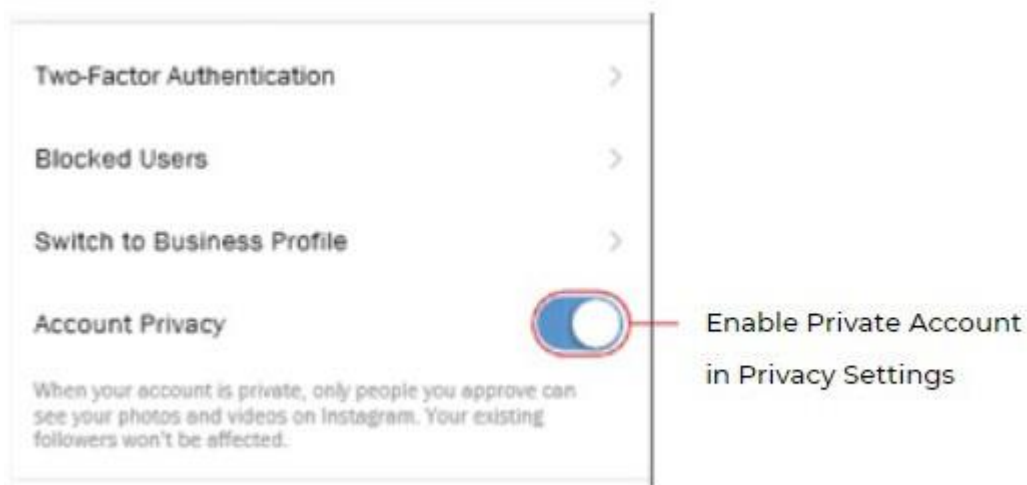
Two-Factor Authentication

Blocked Users

Switch to Business Profile

Account Privacy

When your account is private, only people you approve can see your photos and videos on Instagram. Your existing followers won't be affected.

Enable Private Account in Privacy Settings